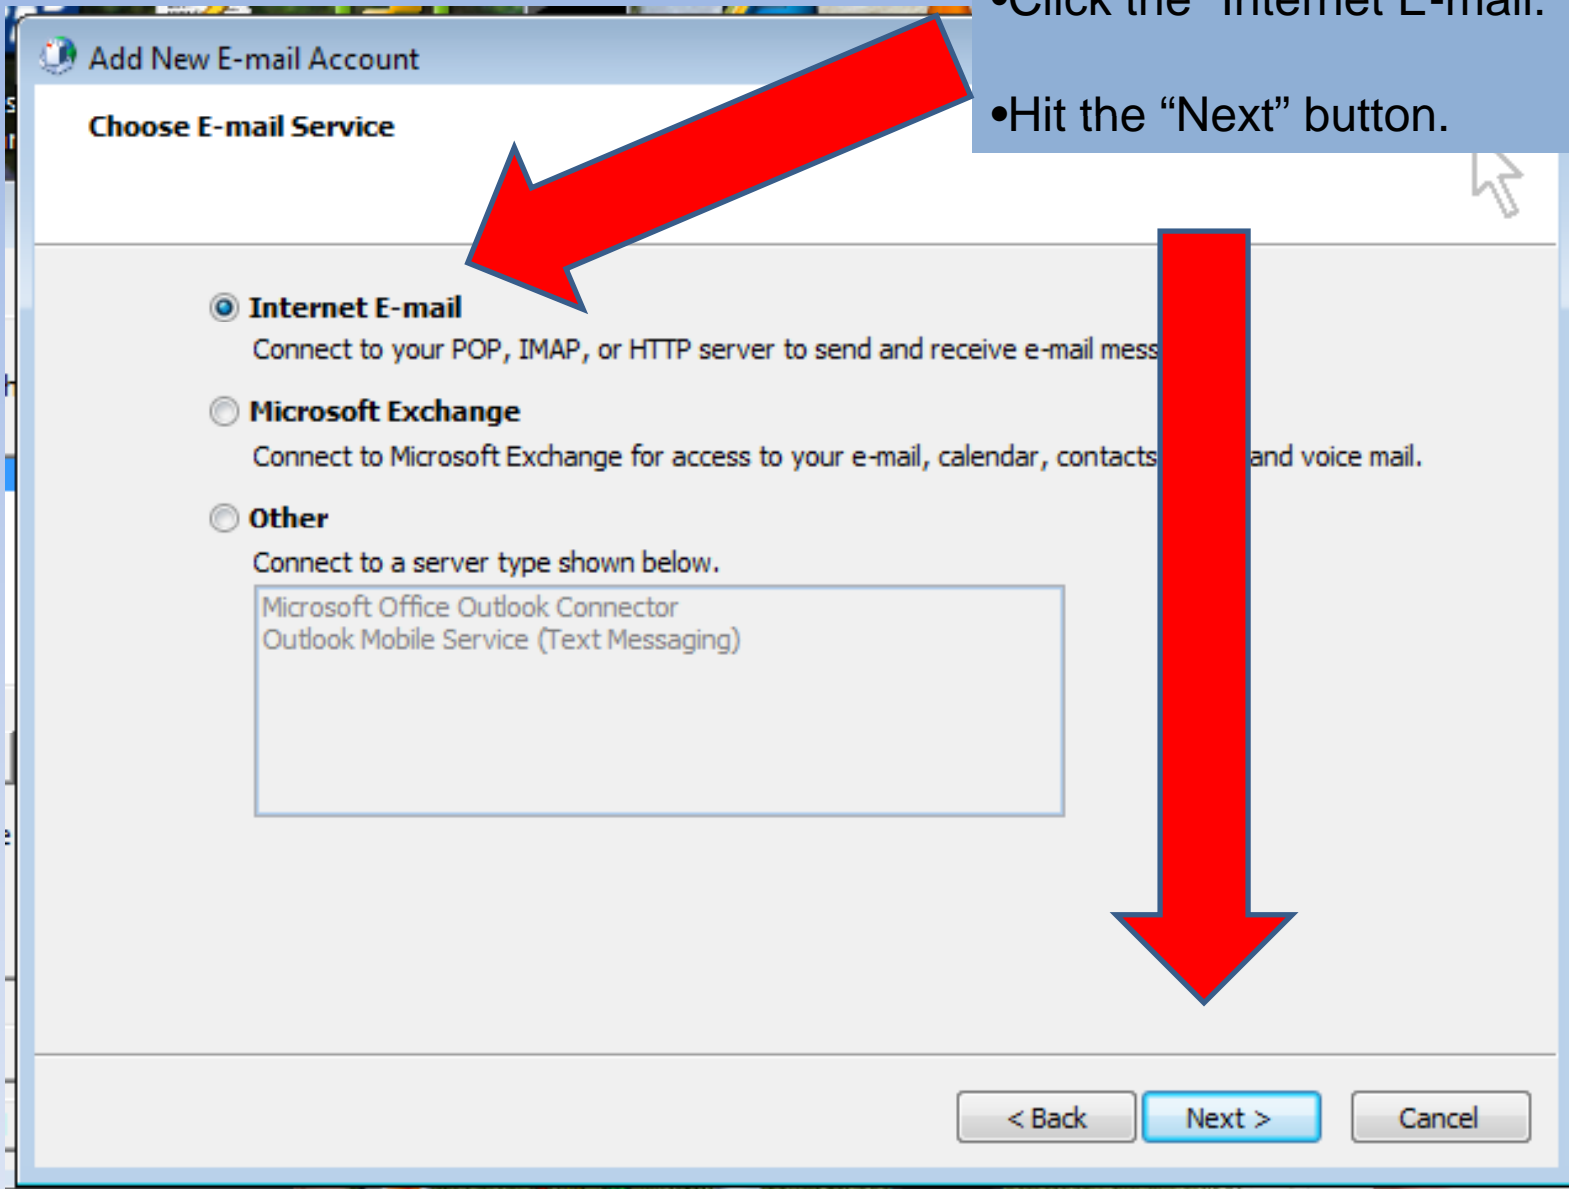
Add New E-mail Account

Choose E-mail Service

•Click the “Internet E-mail.”

•Hit the “Next” button.

Internet E-mail

Connect to your POP, IMAP, or HTTP server to send and receive e-mail mess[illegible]

Microsoft Exchange

Connect to Microsoft Exchange for access to your e-mail, calendar, contacts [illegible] and voice mail.

Other

Connect to a server type shown below.

Microsoft Office Outlook Connector
Outlook Mobile Service (Text Messaging)

< Back Next > Cancel